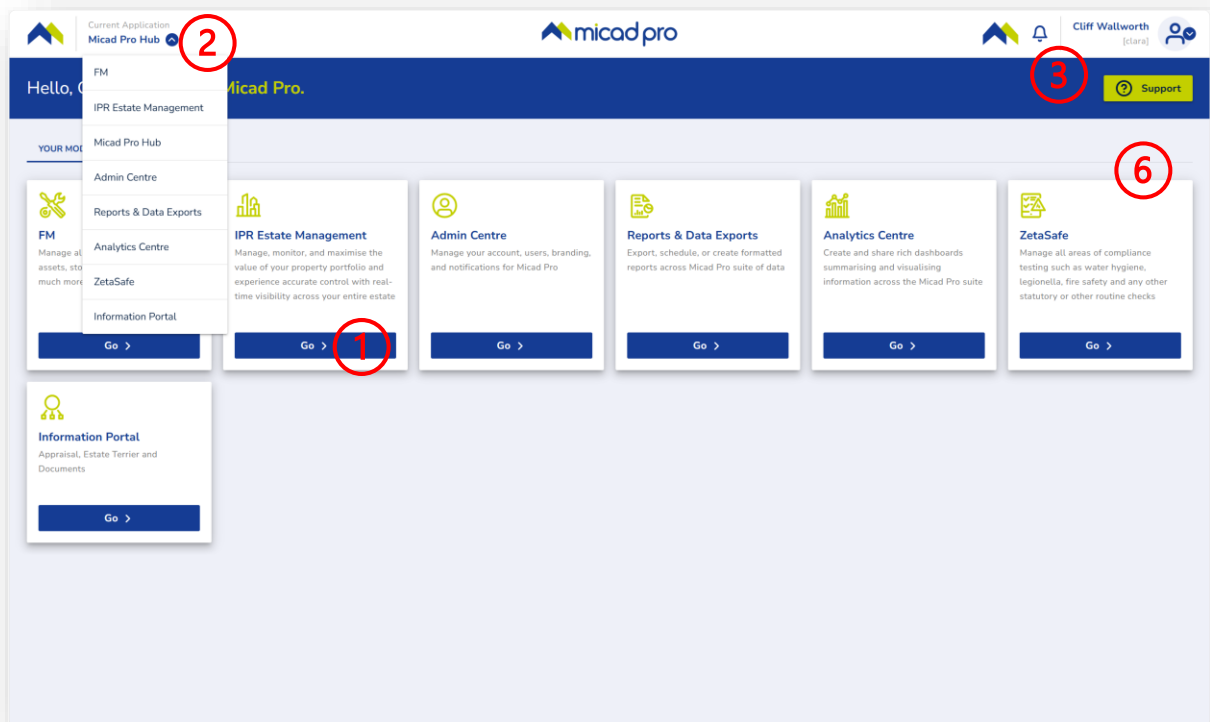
Current Application
Micad Pro Hub

2

micad pro

Cliff Wallworth
[clara]

FM
IPR Estate Management
Micad Pro Hub
Admin Centre
Reports & Data Exports
Analytics Centre
ZetaSafe
Information Portal

Hello, C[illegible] Micad Pro.

3

Support

YOUR MOD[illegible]

6

FM
Manage al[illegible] assets, sto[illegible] much more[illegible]

Go >

IPR Estate Management
Manage, monitor, and maximise the value of your property portfolio and experience accurate control with real-time visibility across your entire estate

Go >

1

Admin Centre
Manage your account, users, branding, and notifications for Micad Pro

Go >

Reports & Data Exports
Export, schedule, or create formatted reports across Micad Pro suite of data

Go >

Analytics Centre
Create and share rich dashboards summarising and visualising information across the Micad Pro suite

Go >

ZetaSafe
Manage all areas of compliance testing such as water hygiene, legionella, fire safety and any other statutory or other routine checks

Go >

Information Portal
Appraisal, Estate Terrier and Documents

Go >